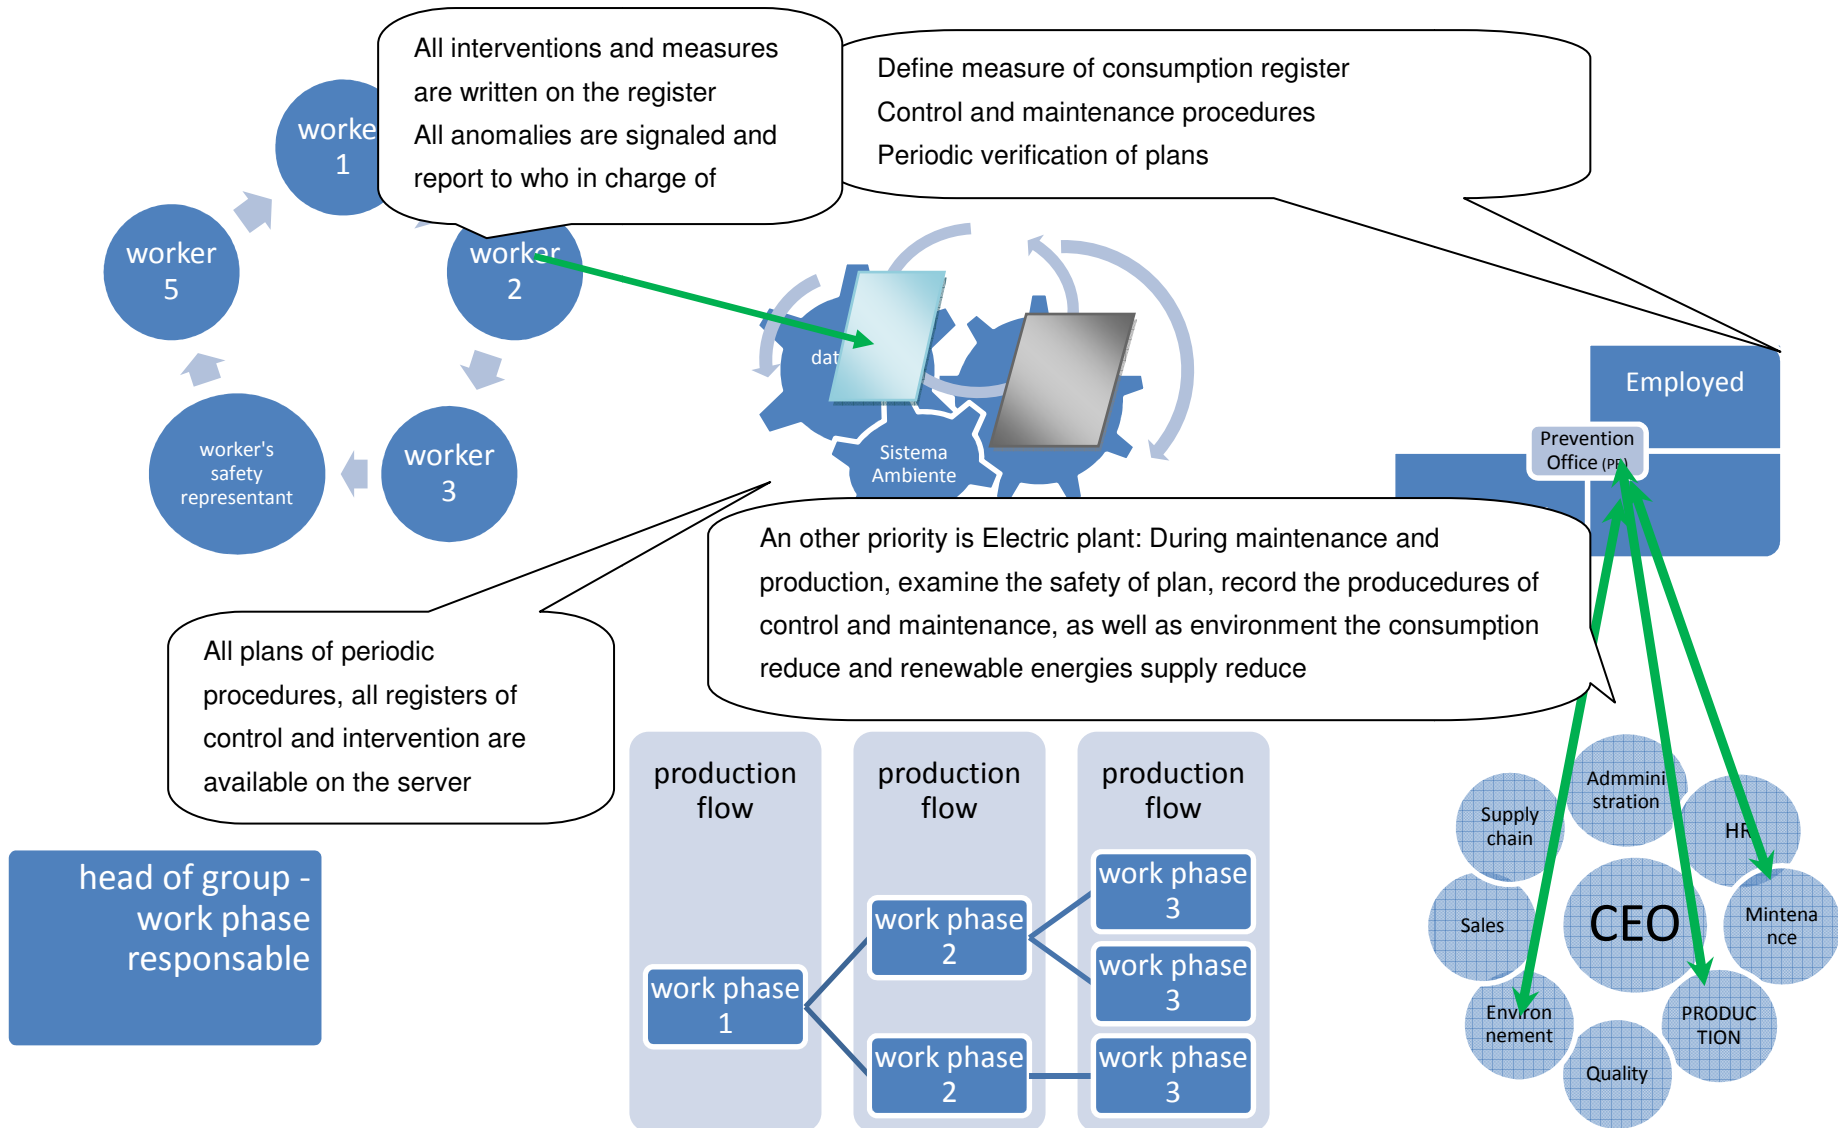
All interventions and measures are written on the register
All anomalies are signaled and report to who in charge of

Define measure of consumption register
Control and maintenance procedures
Periodic verification of plans

worke 1

worker 5

worker 2

worker's safety representant

worker 3

dat

Sistema Ambiente

Employed

Prevention Office (PP)

An other priority is Electric plant: During maintenance and production, examine the safety of plan, record the producedures of control and maintenance, as well as environment the consumption reduce and renewable energies supply reduce

All plans of periodic procedures, all registers of control and intervention are available on the server

head of group - work phase responsable

production flow

production flow

production flow

work phase 1

work phase 2

work phase 2

work phase 3

work phase 3

work phase 3

Supply chain

Admministration

HR

Sales

CEO

Mintenance

Environ nement

PRODUCTION

Quality